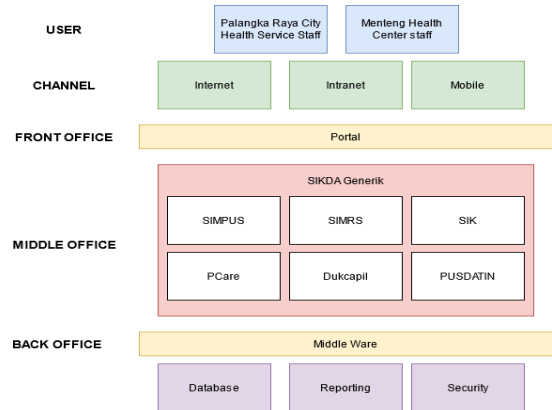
USER

Palangka Raya City Health Service Staff

Menteng Health Center staff

CHANNEL

Internet

Intranet

Mobile

FRONT OFFICE

Portal

MIDDLE OFFICE

SIKDA Generik

SIMPUS

SIMRS

SIK

PCare

Dukcapil

PUSDATIN

BACK OFFICE

Middle Ware

Database

Reporting

Security